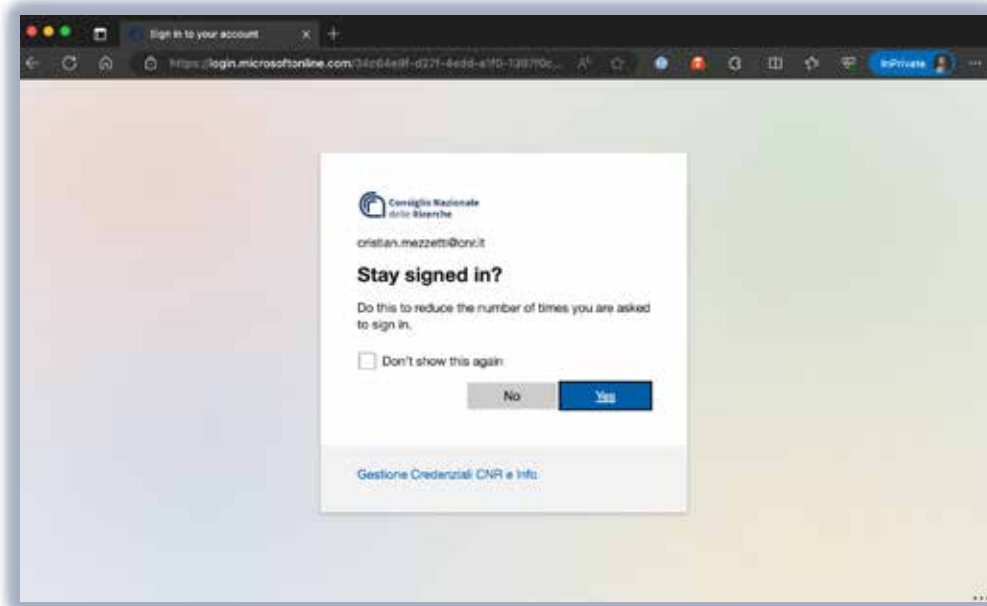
Sign in to your account

https://login.microsoftonline.com/34c64e9f-d27f-4edd-a1f0-1397f0c...

InPrivate

Consiglio Nazionale delle Ricerche

cristian.mezzetti@cnr.it

Stay signed in?

Do this to reduce the number of times you are asked to sign in.

Don't show this again

No

Yes

Gestione Credenziali CNR e Info